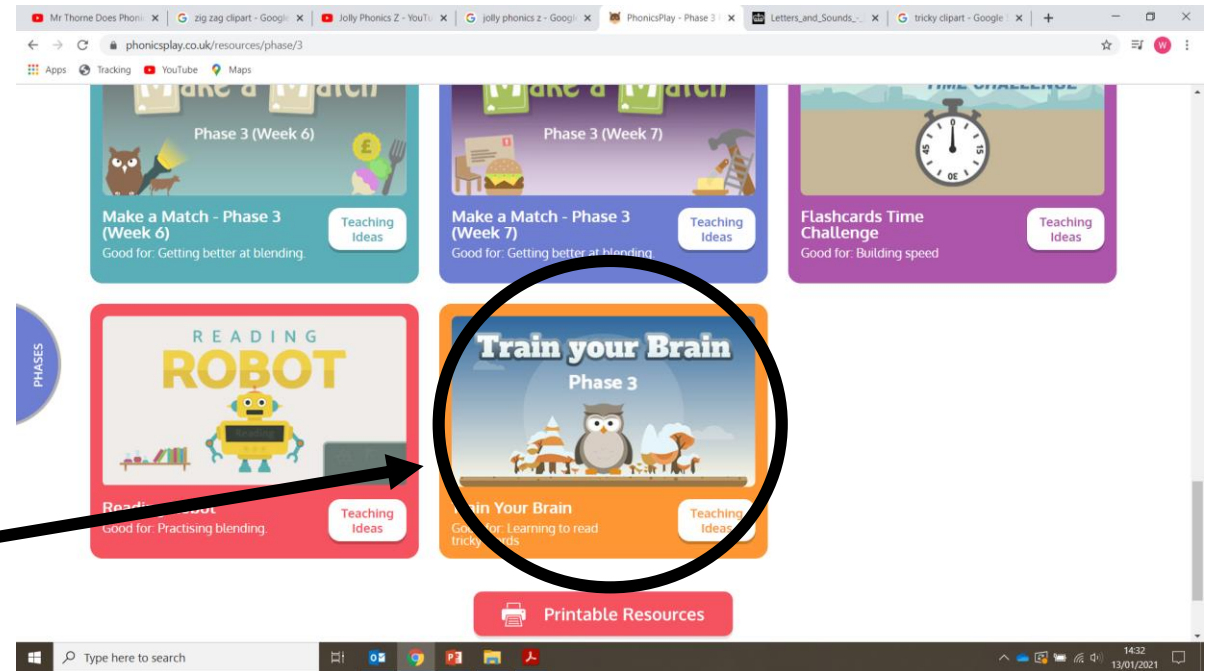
Mr Thorne Does Phonic × | zig zag clipart - Google × | Jolly Phonics Z - YouTu × | jolly phonics z - Google × | PhonicsPlay - Phase 3 × | Letters_and_Sounds_-_ × | tricky clipart - Google × | +

phonicsplay.co.uk/resources/phase/3

Apps Tracking YouTube Maps

Make a Match
Phase 3 (Week 6)

Make a Match - Phase 3 (Week 6)
Good for: Getting better at blending.
Teaching Ideas

Make a Match
Phase 3 (Week 7)

Make a Match - Phase 3 (Week 7)
Good for: Getting better at blending.
Teaching Ideas

TIME CHALLENGE
0 15 30 45

Flashcards Time Challenge
Good for: Building speed
Teaching Ideas

PHASES

READING ROBOT

Reading Robot
Good for: Practising blending.
Teaching Ideas

Train your Brain
Phase 3

Train Your Brain
Good for: Learning to read tricky words
Teaching Ideas

Printable Resources

Type here to search

14:32
13/01/2021